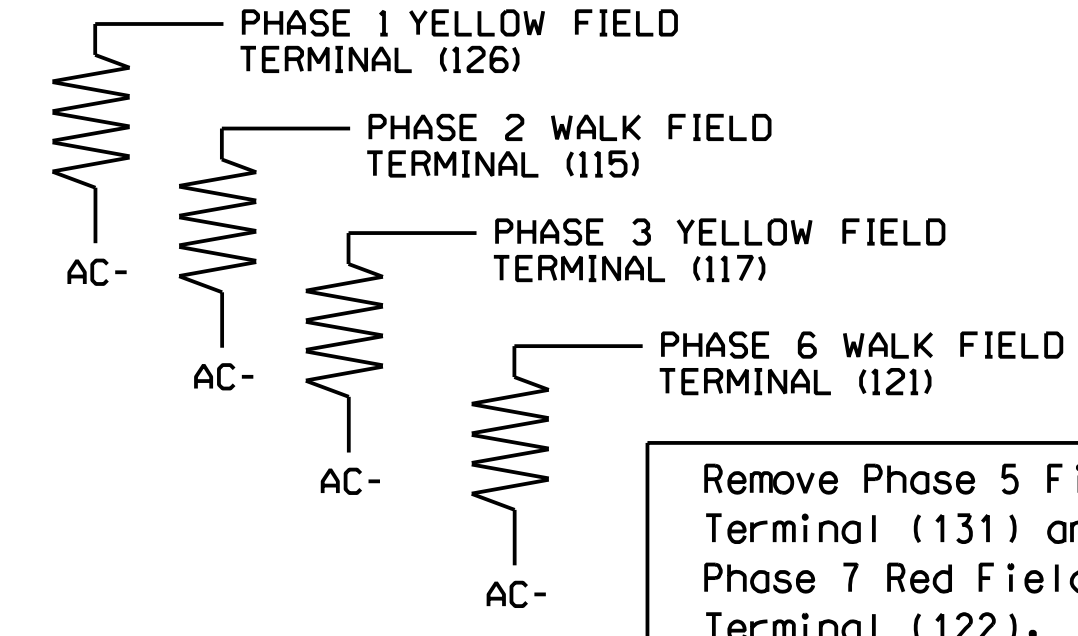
PHASE 1 YELLOW FIELD TERMINAL (126)

PHASE 2 WALK FIELD TERMINAL (115)

PHASE 3 YELLOW FIELD TERMINAL (117)

PHASE 6 WALK FIELD TERMINAL (121)

AC-

AC-

AC-

AC-

Remove Phase 5 Fi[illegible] Terminal (131) an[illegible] Phase 7 Red Fiel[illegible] Terminal (122).